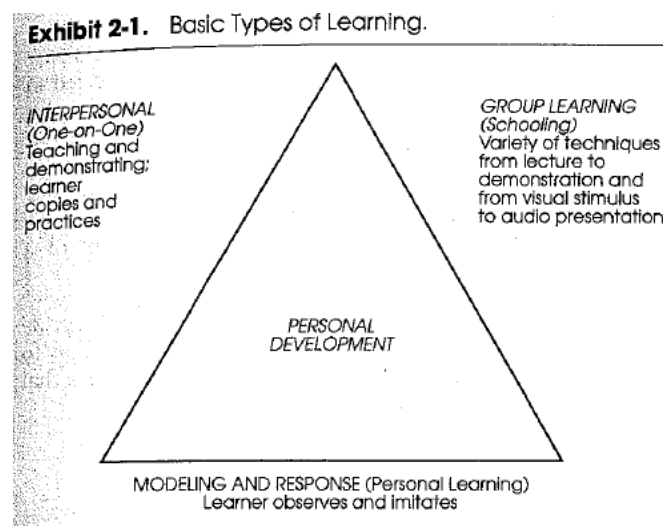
**Exhibit 2-1.** Basic Types of Learning.

INTERPERSONAL (One-on-One)
Teaching and demonstrating; learner copies and practices

GROUP LEARNING (Schooling)
Variety of techniques from lecture to demonstration and from visual stimulus to audio presentation

PERSONAL DEVELOPMENT

MODELING AND RESPONSE (Personal Learning)
Learner observes and imitates